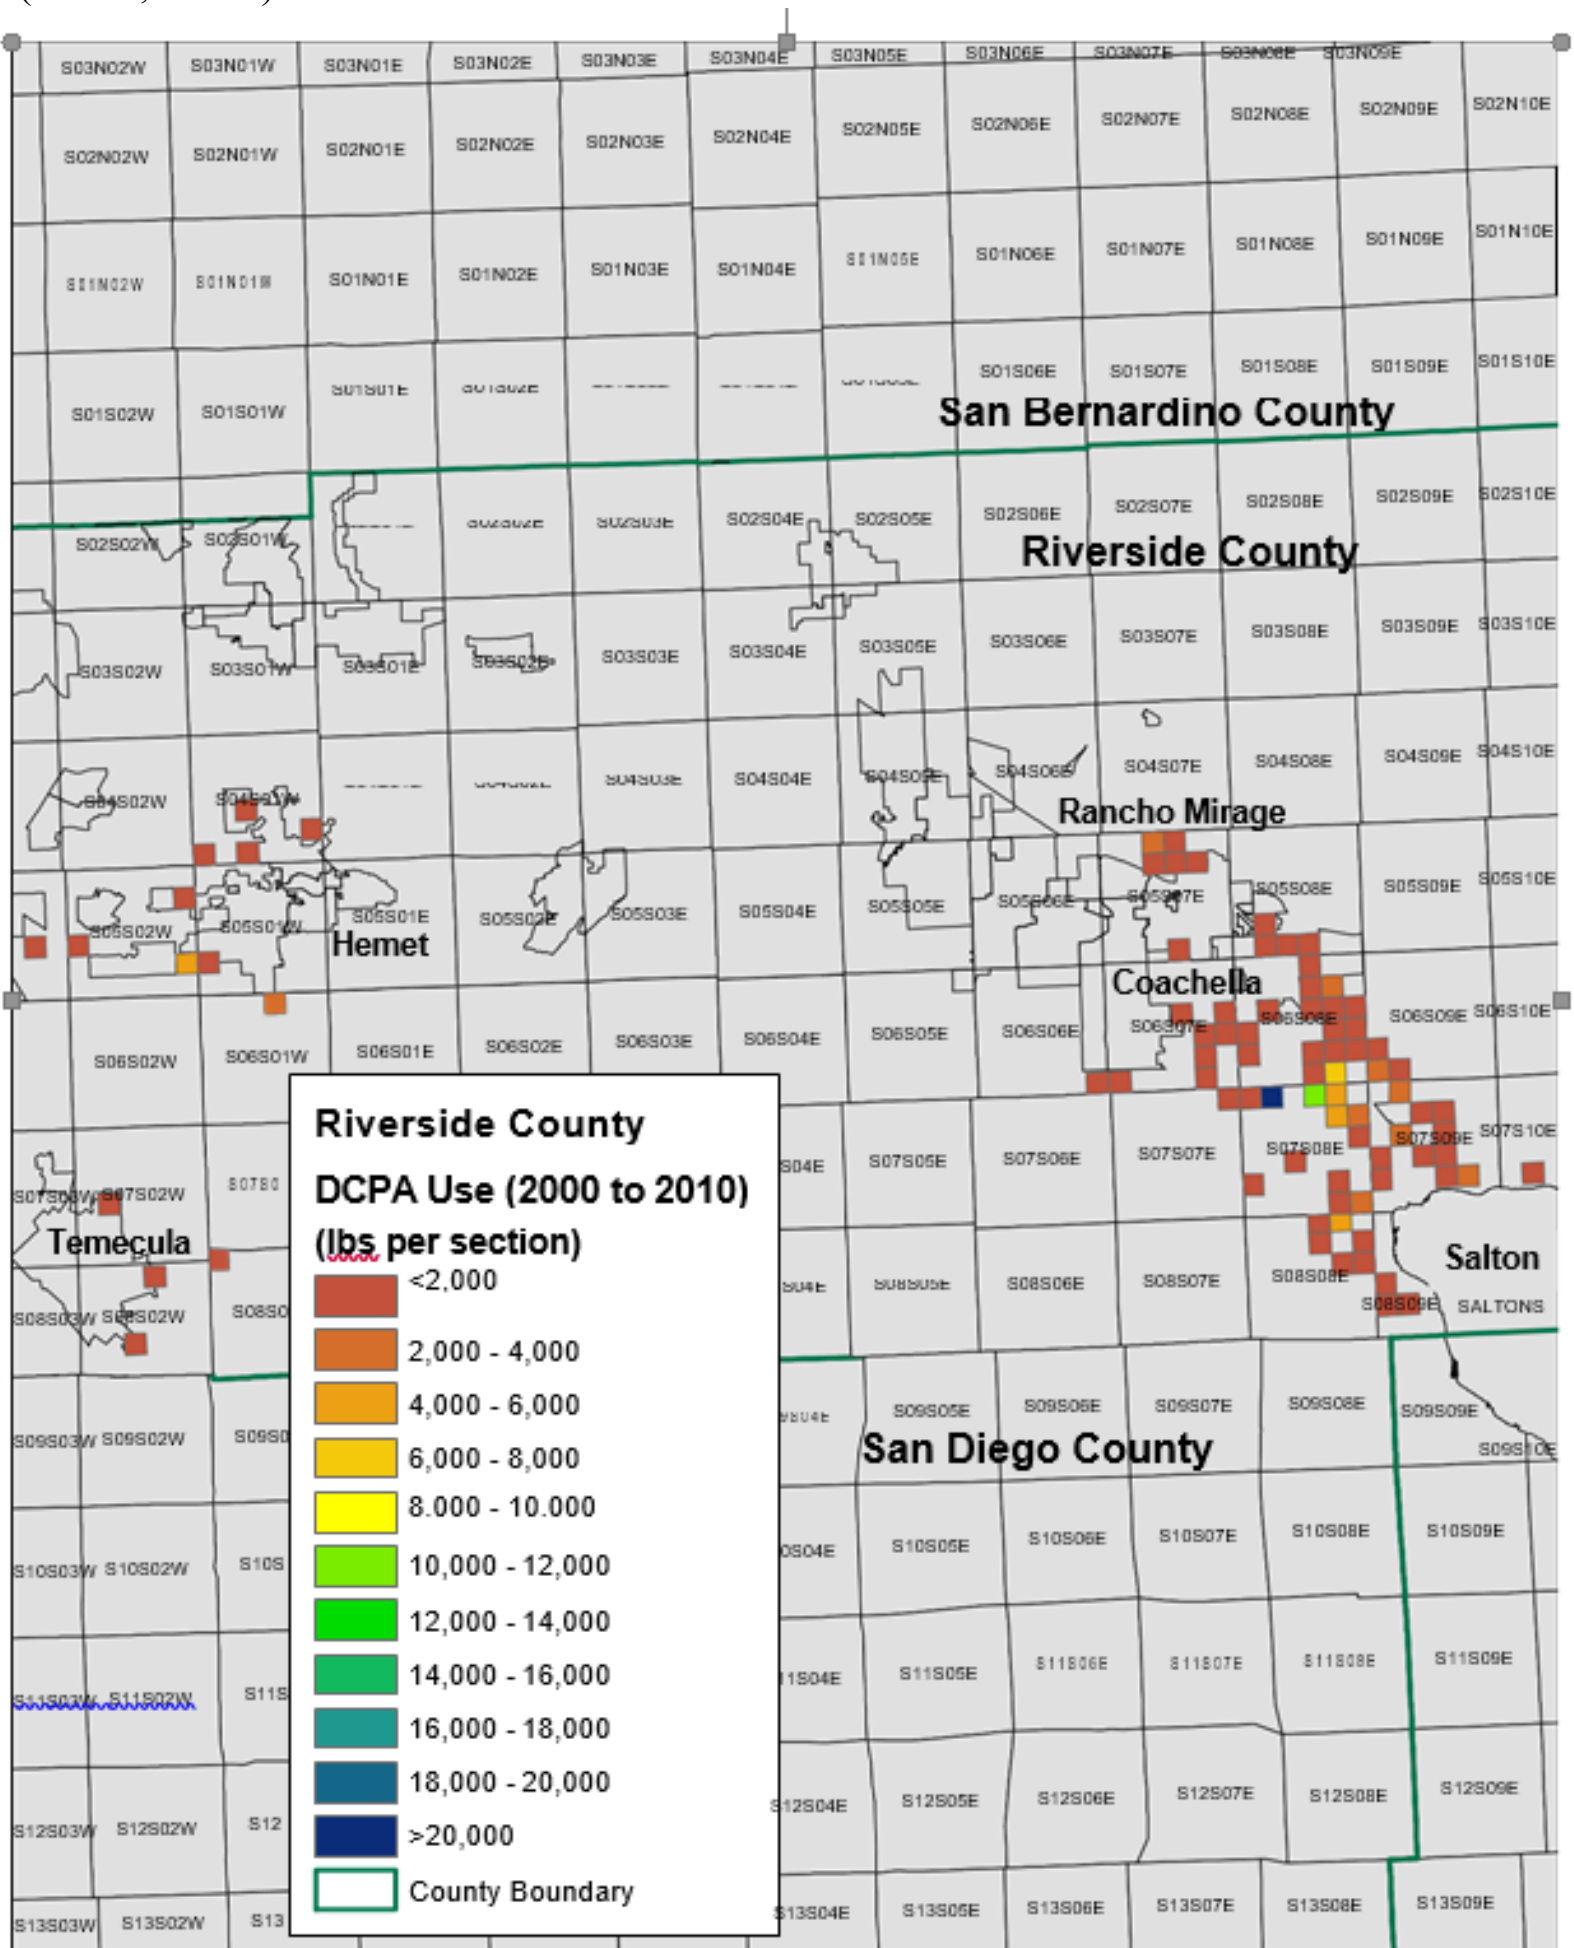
S03N02W S03N01W S03N01E S03N02E S03N03E S03N04E S03N05E S03N06E S03N07E S03N08E S03N09E

S02N02W S02N01W S02N01E S02N02E S02N03E S02N04E S02N05E S02N06E S02N07E S02N08E S02N09E S02N10E

S01N02W S01N01W S01N01E S01N02E S01N03E S01N04E S01N05E S01N06E S01N07E S01N08E S01N09E S01N10E

S01S02W S01S01W S01S01E S01S02E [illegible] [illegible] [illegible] S01S06E S01S07E S01S08E S01S09E S01S10E

San Bernardino County

S02S02W S02S01W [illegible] S02S02E S02S03E S02S04E S02S05E S02S06E S02S07E S02S08E S02S09E S02S10E

Riverside County

S03S02W S03S01W S03S01E S03S02E S03S03E S03S04E S03S05E S03S06E S03S07E S03S08E S03S09E S03S10E

S04S02W S04S01W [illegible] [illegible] S04S03E S04S04E S04S05E S04S06E S04S07E S04S08E S04S09E S04S10E

Rancho Mirage

S05S02W S05S01W S05S01E S05S02E S05S03E S05S04E S05S05E S05S06E S05S07E S05S08E S05S09E S05S10E

Hemet

Coachella

S06S02W S06S01W S06S01E S06S02E S06S03E S06S04E S06S05E S06S06E S06S07E S06S08E S06S09E S06S10E

Riverside County

DCPA Use (2000 to 2010)

(lbs per section)

<2,000

2,000 - 4,000

4,000 - 6,000

6,000 - 8,000

8.000 - 10.000

10,000 - 12,000

12,000 - 14,000

14,000 - 16,000

16,000 - 18,000

18,000 - 20,000

>20,000

County Boundary

S07S03W S07S02W S07S0 S04E S07S05E S07S06E S07S07E S07S08E S07S09E S07S10E

Temecula

S08S03W S08S02W S08S0 S04E S08S05E S08S06E S08S07E S08S08E S08S09E

Salton

SALTONS

S09S03W S09S02W S09S0 S04E S09S05E S09S06E S09S07E S09S08E S09S09E S09S10E

San Diego County

S10S03W S10S02W S10S S04E S10S05E S10S06E S10S07E S10S08E S10S09E

S11S03W S11S02W S11S S11S04E S11S05E S11S06E S11S07E S11S08E S11S09E

S12S03W S12S02W S12 S12S04E S12S05E S12S06E S12S07E S12S08E S12S09E

S13S03W S13S02W S13 S13S04E S13S05E S13S06E S13S07E S13S08E S13S09E